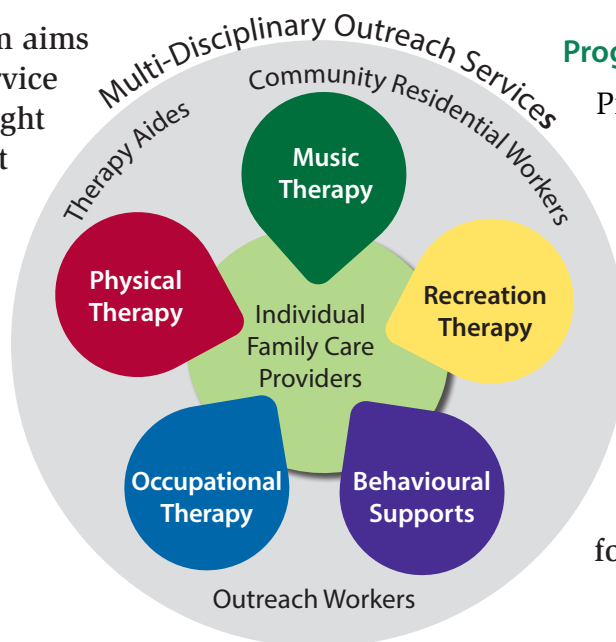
n aims
vice
ght
t

Multi-Disciplinary Outreach Services

Community Residential Workers

Therapy Aides

Music Therapy

Physical Therapy

Individual Family Care Providers

Recreation Therapy

Occupational Therapy

Behavioural Supports

Outreach Workers

Prog

P

fo